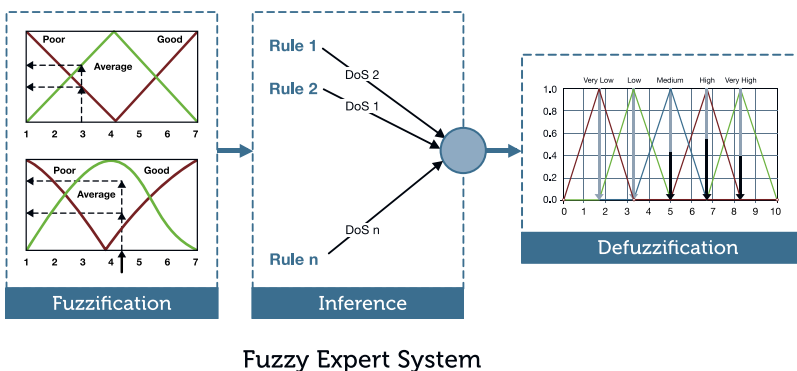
Poor
Good
Average
1 2 3 4 5 6 7

Poor
Good
Average
1 2 3 4 5 6 7

Fuzzification

Rule 1
DoS 2
Rule 2
DoS 1
DoS n
Rule n

Inference

Very Low
Low
Medium
High
Very High
1.0
0.8
0.6
0.4
0.2
0.0
0 1 2 3 4 5 6 7 8 9 10

Defuzzification

Fuzzy Expert System